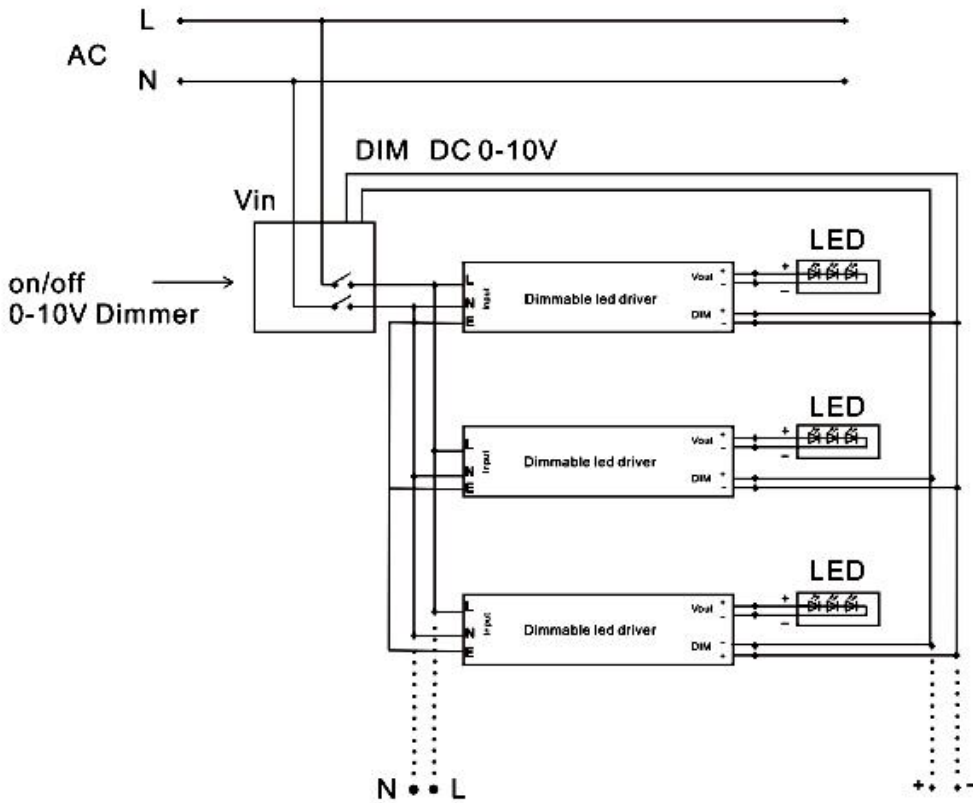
L
AC
N
DIM DC 0-10V
Vin
on/off
0-10V Dimmer
LED
L
N
E
Input
Dimmable led driver
Vout +
-
DIM +
-
+
-
LED
L
N
E
Input
Dimmable led driver
Vout +
-
DIM +
-
+
-
LED
L
N
E
Input
Dimmable led driver
Vout +
-
DIM -
+
+
-
N L
+ -